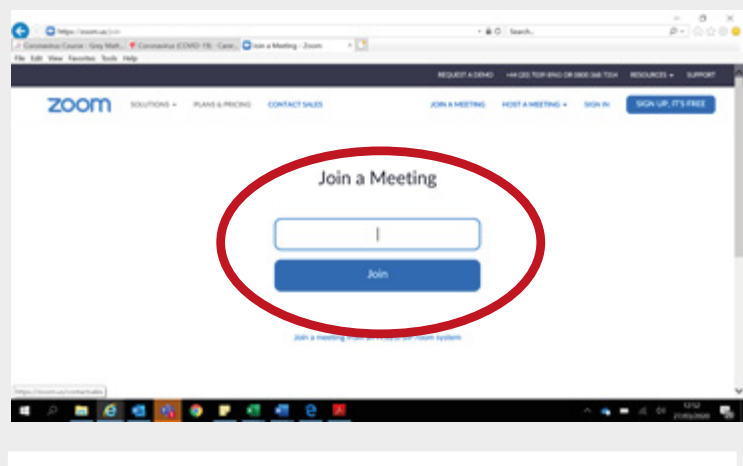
https://zoom.us/join

Search...

Coronavirus Course - Grey Matt... | Coronavirus (COVID-19) - Care... | Join a Meeting - Zoom

File Edit View Favorites Tools Help

REQUEST A DEMO +44 (20) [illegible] OR 0800 368 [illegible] RESOURCES SUPPORT

zoom SOLUTIONS PLANS & PRICING CONTACT SALES JOIN A MEETING HOST A MEETING SIGN IN SIGN UP, IT'S FREE

Join a Meeting

Join

Join a meeting from an H.323 or SIP room system

https://zoom.us/contactsales

12:52
27/03/2020